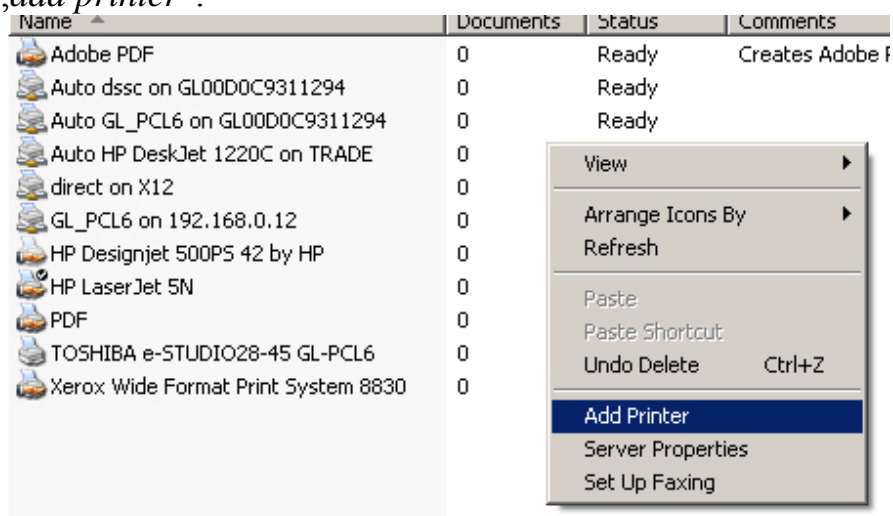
„add printer".

| Name | Documents | Status | Comments |
|---|---|---|---|
| Adobe PDF | 0 | Ready | Creates Adobe P |
| Auto dssc on GL00D0C9311294 | 0 | Ready | |
| Auto GL_PCL6 on GL00D0C9311294 | 0 | Ready | |
| Auto HP DeskJet 1220C on TRADE | 0 | | |
| direct on X12 | 0 | | |
| GL_PCL6 on 192.168.0.12 | 0 | | |
| HP Designjet 500PS 42 by HP | 0 | | |
| HP LaserJet 5N | 0 | | |
| PDF | 0 | | |
| TOSHIBA e-STUDIO28-45 GL-PCL6 | 0 | | |
| Xerox Wide Format Print System 8830 | 0 | | |

View
Arrange Icons By
Refresh
Paste
Paste Shortcut
Undo Delete Ctrl+Z
Add Printer
Server Properties
Set Up Faxing